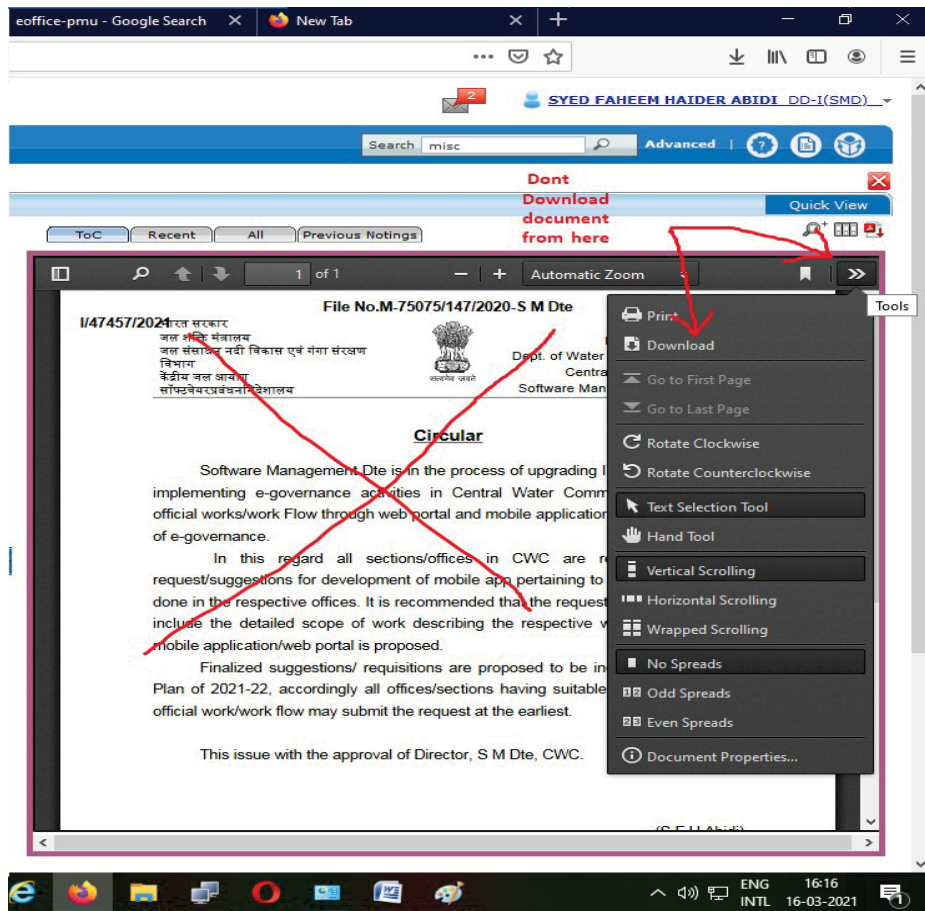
eoffice-pmu - Google Search ✕ New Tab ✕ +

2

SYED FAHEEM HAIDER ABIDI DD-I(SMD)

Search misc Advanced

Dont Download document from here

Quick View

ToC Recent All Previous Notings

1 of 1 Automatic Zoom

Tools

File No.M-75075/147/2020-S M Dte

I/47457/2021 भारत सरकार
जल शक्ति मंत्रालय
जल संसाधन नदी विकास एवं गंगा संरक्षण विभाग
केंद्रीय जल आयोग
सॉफ्टवेयर प्रबंधन निदेशालय

सत्यमेव जयते

Dept. of Water
Centra
Software Man

Circular

Software Management Dte is in the process of upgrading I implementing e-governance activities in Central Water Comm official works/work Flow through web portal and mobile application of e-governance.

In this regard all sections/offices in CWC are r request/suggestions for development of mobile app pertaining to done in the respective offices. It is recommended that the request include the detailed scope of work describing the respective w mobile application/web portal is proposed.

Finalized suggestions/ requisitions are proposed to be in Plan of 2021-22, accordingly all offices/sections having suitable official work/work flow may submit the request at the earliest.

This issue with the approval of Director, S M Dte, CWC.

(S F H Abidi)

Print
Download
Go to First Page
Go to Last Page
Rotate Clockwise
Rotate Counterclockwise
Text Selection Tool
Hand Tool
Vertical Scrolling
Horizontal Scrolling
Wrapped Scrolling
No Spreads
Odd Spreads
Even Spreads
Document Properties...

ENG INTL 16:16 16-03-2021